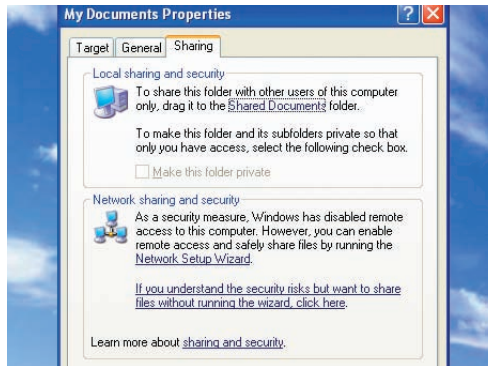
My Documents Properties

Target General Sharing

Local sharing and security

To share this folder with other users of this computer only, drag it to the Shared Documents folder.

To make this folder and its subfolders private so that only you have access, select the following check box.

Make this folder private

Network sharing and security

As a security measure, Windows has disabled remote access to this computer. However, you can enable remote access and safely share files by running the Network Setup Wizard.

If you understand the security risks but want to share files without running the wizard, click here.

Learn more about sharing and security.